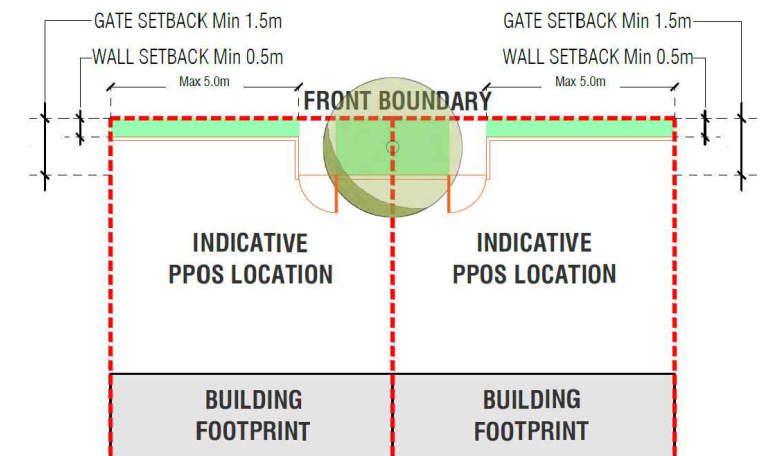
GATE SETBACK Min 1.5m

WALL SETBACK Min 0.5m

Max 5.0m

GATE SETBACK Min 1.5m

WALL SETBACK Min 0.5m

Max 5.0m

FRONT BOUNDARY

INDICATIVE PPOS LOCATION

INDICATIVE PPOS LOCATION

BUILDING FOOTPRINT

BUILDING FOOTPRINT